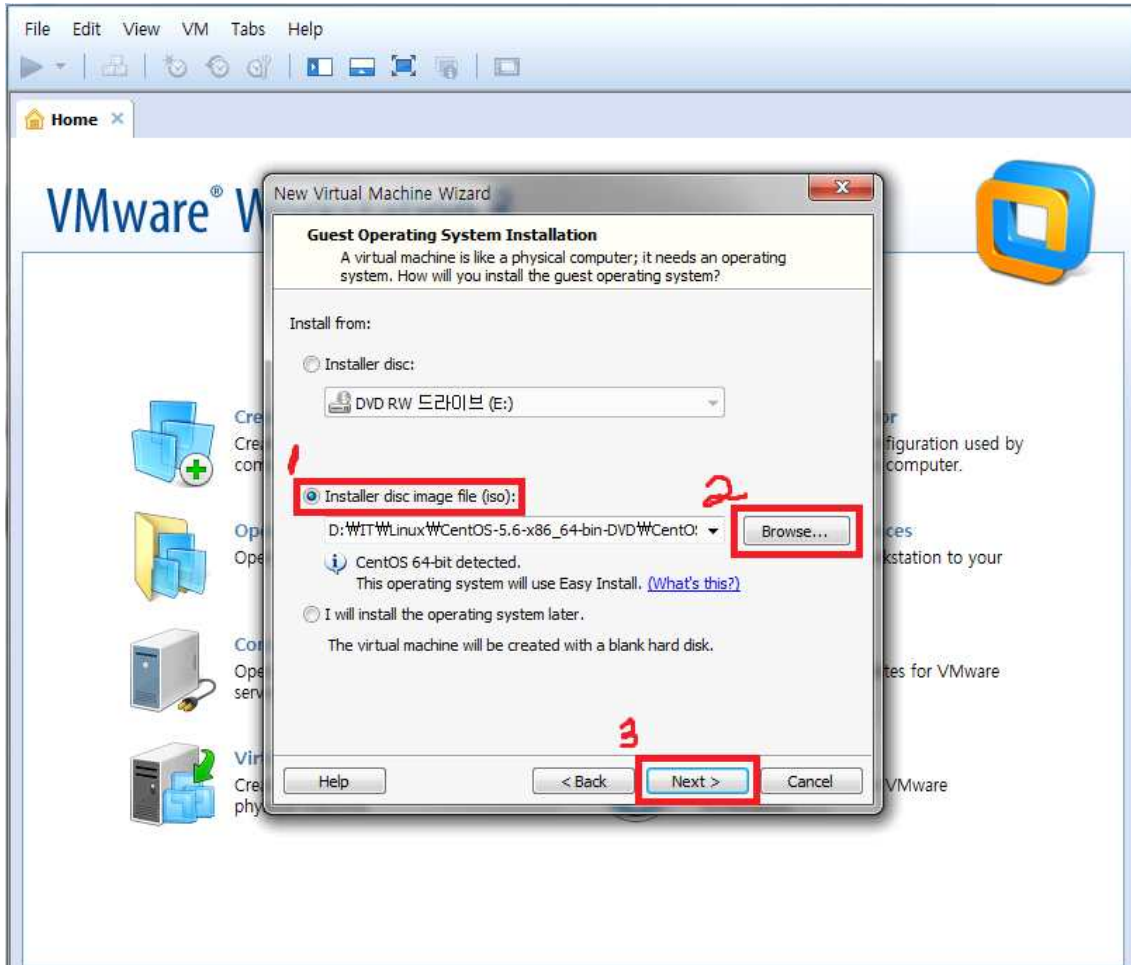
File Edit View VM Tabs Help

Home ×

VMware® W

New Virtual Machine Wizard

Guest Operating System Installation
A virtual machine is like a physical computer; it needs an operating system. How will you install the guest operating system?

Install from:

Installer disc:

DVD RW 드라이브 (E:)

1

Installer disc image file (iso):

2

D:₩IT₩Linux₩CentOS-5.6-x86_64-bin-DVD₩CentO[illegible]

Browse...

CentOS 64-bit detected.
This operating system will use Easy Install. (What's this?)

I will install the operating system later.

The virtual machine will be created with a blank hard disk.

3

Help

< Back

Next >

Cancel

Cre
Cre
con

Ope
Ope

Cor
Ope
serv

Vir
Cre
phy

or
figuration used by
computer.

ces
kstation to your

tes for VMware

VMware